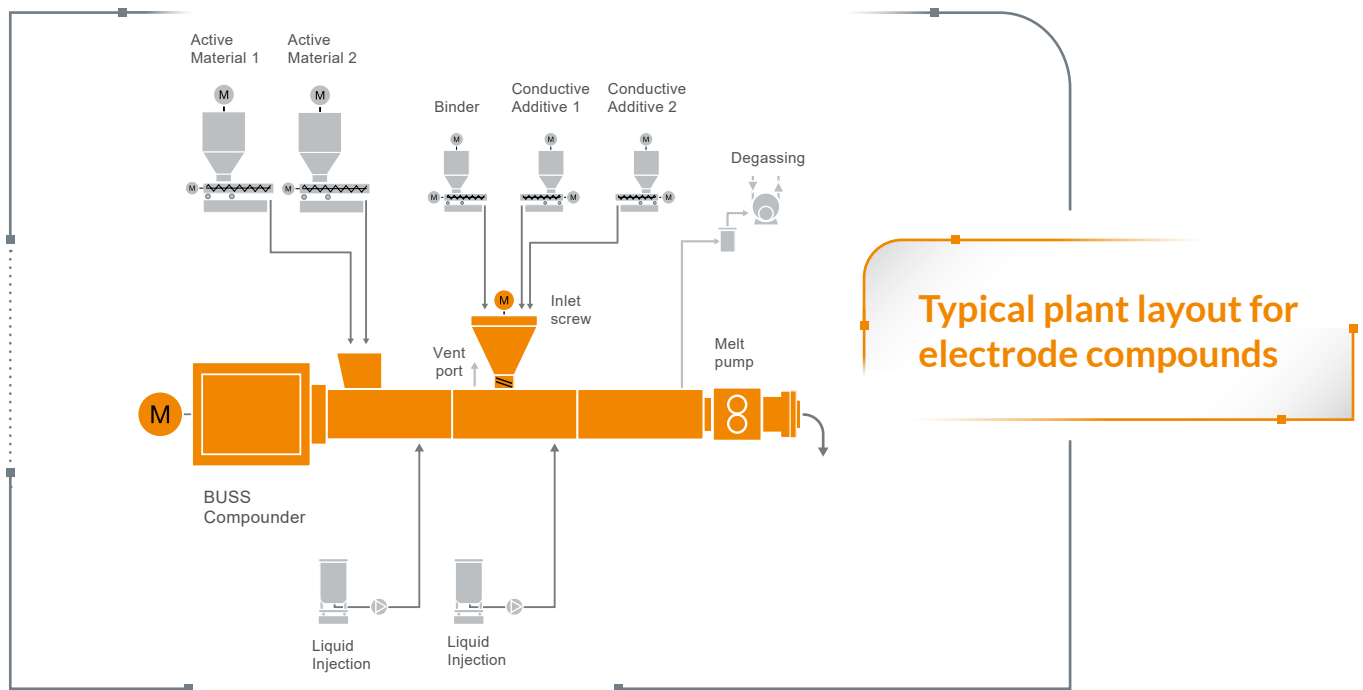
Active Material 1

Active Material 2

M

M

M

M

Binder

Conductive Additive 1

Conductive Additive 2

M

M

M

M

M

M

Degassing

M

Inlet screw

Vent port

Melt pump

M

BUSS Compounder

Typical plant layout for electrode compounds

Liquid Injection

Liquid Injection